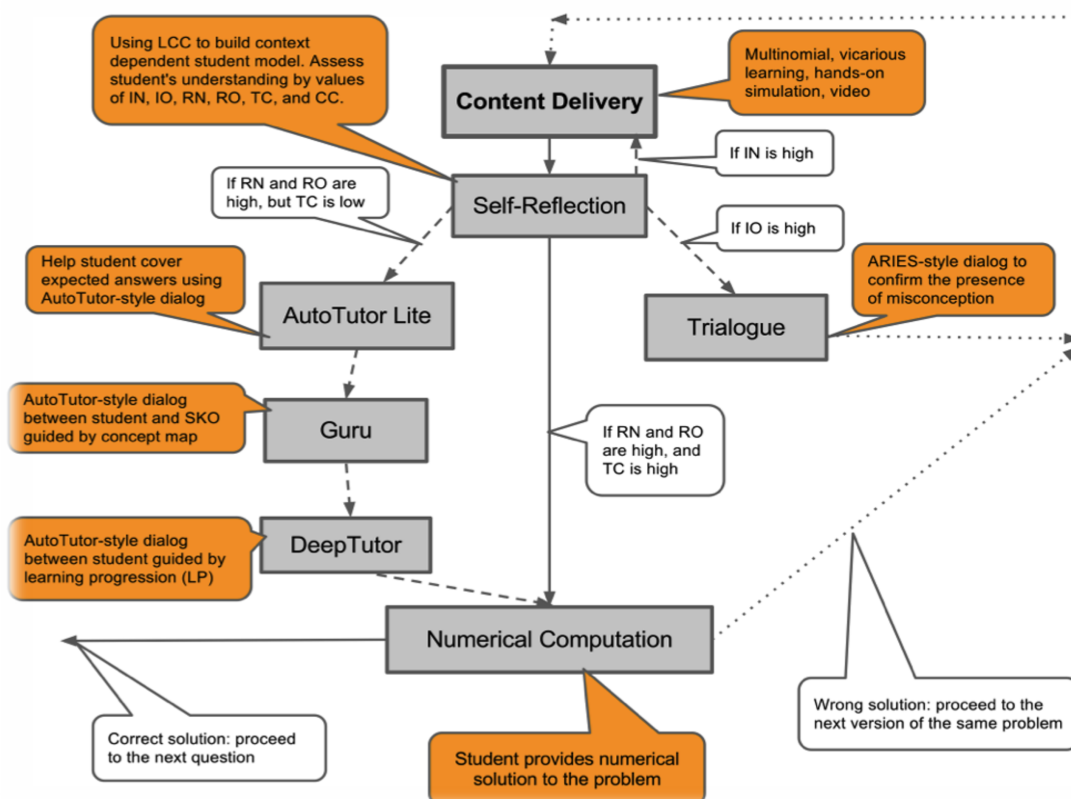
Using LCC to build context dependent student model. Assess student's understanding by values of IN, IO, RN, RO, TC, and CC.

Content Delivery

Multinomial, vicarious learning, hands-on simulation, video

If IN is high

If RN and RO are high, but TC is low

Self-Reflection

If IO is high

Help student cover expected answers using AutoTutor-style dialog

AutoTutor Lite

ARIES-style dialog to confirm the presence of misconception

Trialogue

AutoTutor-style dialog between student and SKO guided by concept map

Guru

If RN and RO are high, and TC is high

AutoTutor-style dialog between student guided by learning progression (LP)

DeepTutor

Numerical Computation

Wrong solution: proceed to the next version of the same problem

Correct solution: proceed to the next question

Student provides numerical solution to the problem